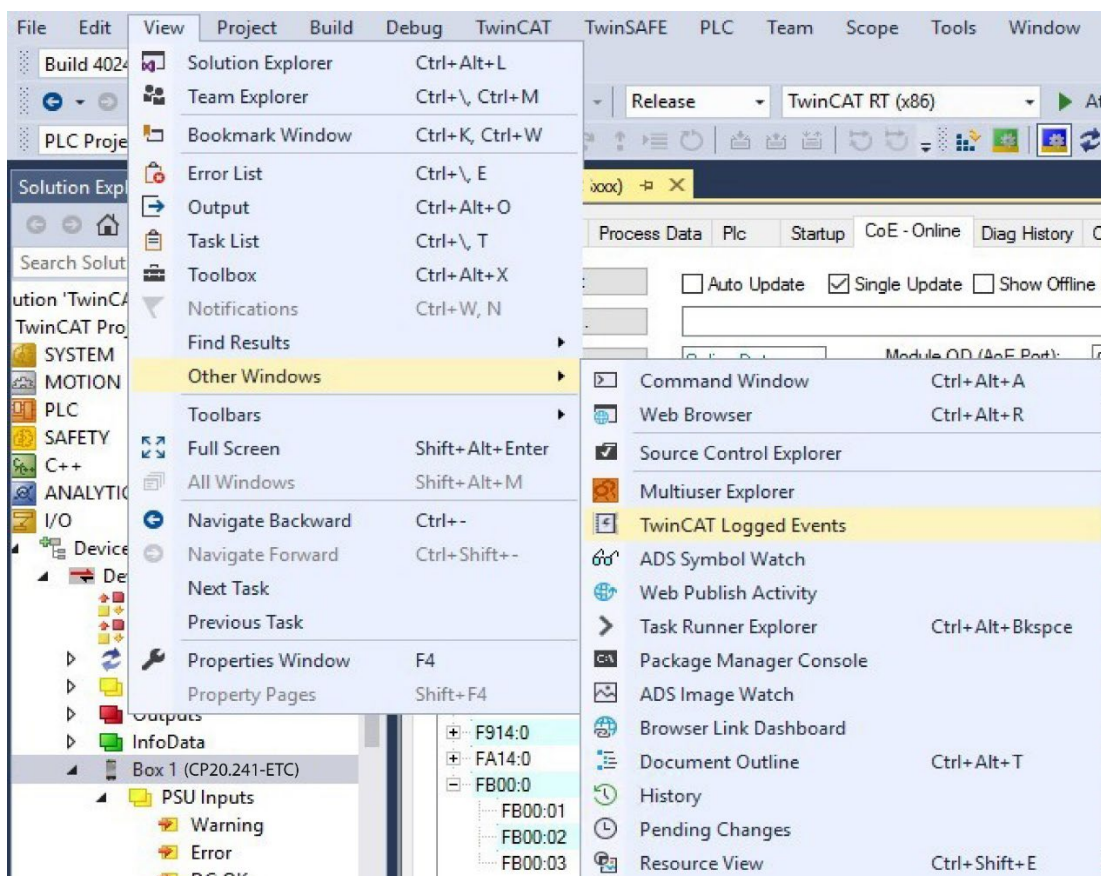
File Edit View Project Build Debug TwinCAT TwinSAFE PLC Team Scope Tools Window

Build 4024

Release TwinCAT RT (x86)

PLC Proje

Solution Expl

Search Solut

ution 'TwinCA

TwinCAT Proj

SYSTEM

MOTION

PLC

SAFETY

C++

ANALYTIC

I/O

Device

De

Outputs

InfoData

Box 1 (CP20.241-ETC)

PSU Inputs

Warning

Error

Solution Explorer Ctrl+Alt+L
Team Explorer Ctrl+\, Ctrl+M
Bookmark Window Ctrl+K, Ctrl+W
Error List Ctrl+\, E
Output Ctrl+Alt+O
Task List Ctrl+\, T
Toolbox Ctrl+Alt+X
Notifications Ctrl+W, N
Find Results
Other Windows
Toolbars
Full Screen Shift+Alt+Enter
All Windows Shift+Alt+M
Navigate Backward Ctrl+-
Navigate Forward Ctrl+Shift+-
Next Task
Previous Task
Properties Window F4
Property Pages Shift+F4

xxx)

Process Data Plc Startup CoE - Online Diag History

Auto Update Single Update Show Offline

Module OD (AoE Port):

Command Window Ctrl+Alt+A
Web Browser Ctrl+Alt+R
Source Control Explorer
Multiuser Explorer
TwinCAT Logged Events
ADS Symbol Watch
Web Publish Activity
Task Runner Explorer Ctrl+Alt+Bkspce
Package Manager Console
ADS Image Watch
Browser Link Dashboard
Document Outline Ctrl+Alt+T
History
Pending Changes
Resource View Ctrl+Shift+E

F914:0
FA14:0
FB00:0
FB00:01
FB00:02
FB00:03